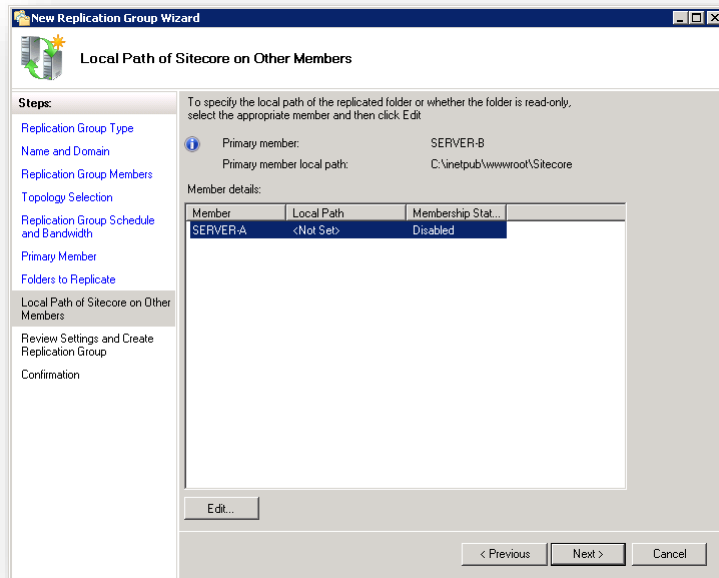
New Replication Group Wizard

Local Path of Sitecore on Other Members

Steps:

Replication Group Type

Name and Domain

Replication Group Members

Topology Selection

Replication Group Schedule and Bandwidth

Primary Member

Folders to Replicate

Local Path of Sitecore on Other Members

Review Settings and Create Replication Group

Confirmation

To specify the local path of the replicated folder or whether the folder is read-only, select the appropriate member and then click Edit

Primary member: SERVER-B

Primary member local path: C:\inetpub\wwwroot\Sitecore

Member details:

| Member | Local Path | Membership Stat... |
|---|---|---|
| SERVER-A | <Not Set> | Disabled |

Edit...

< Previous

Next >

Cancel